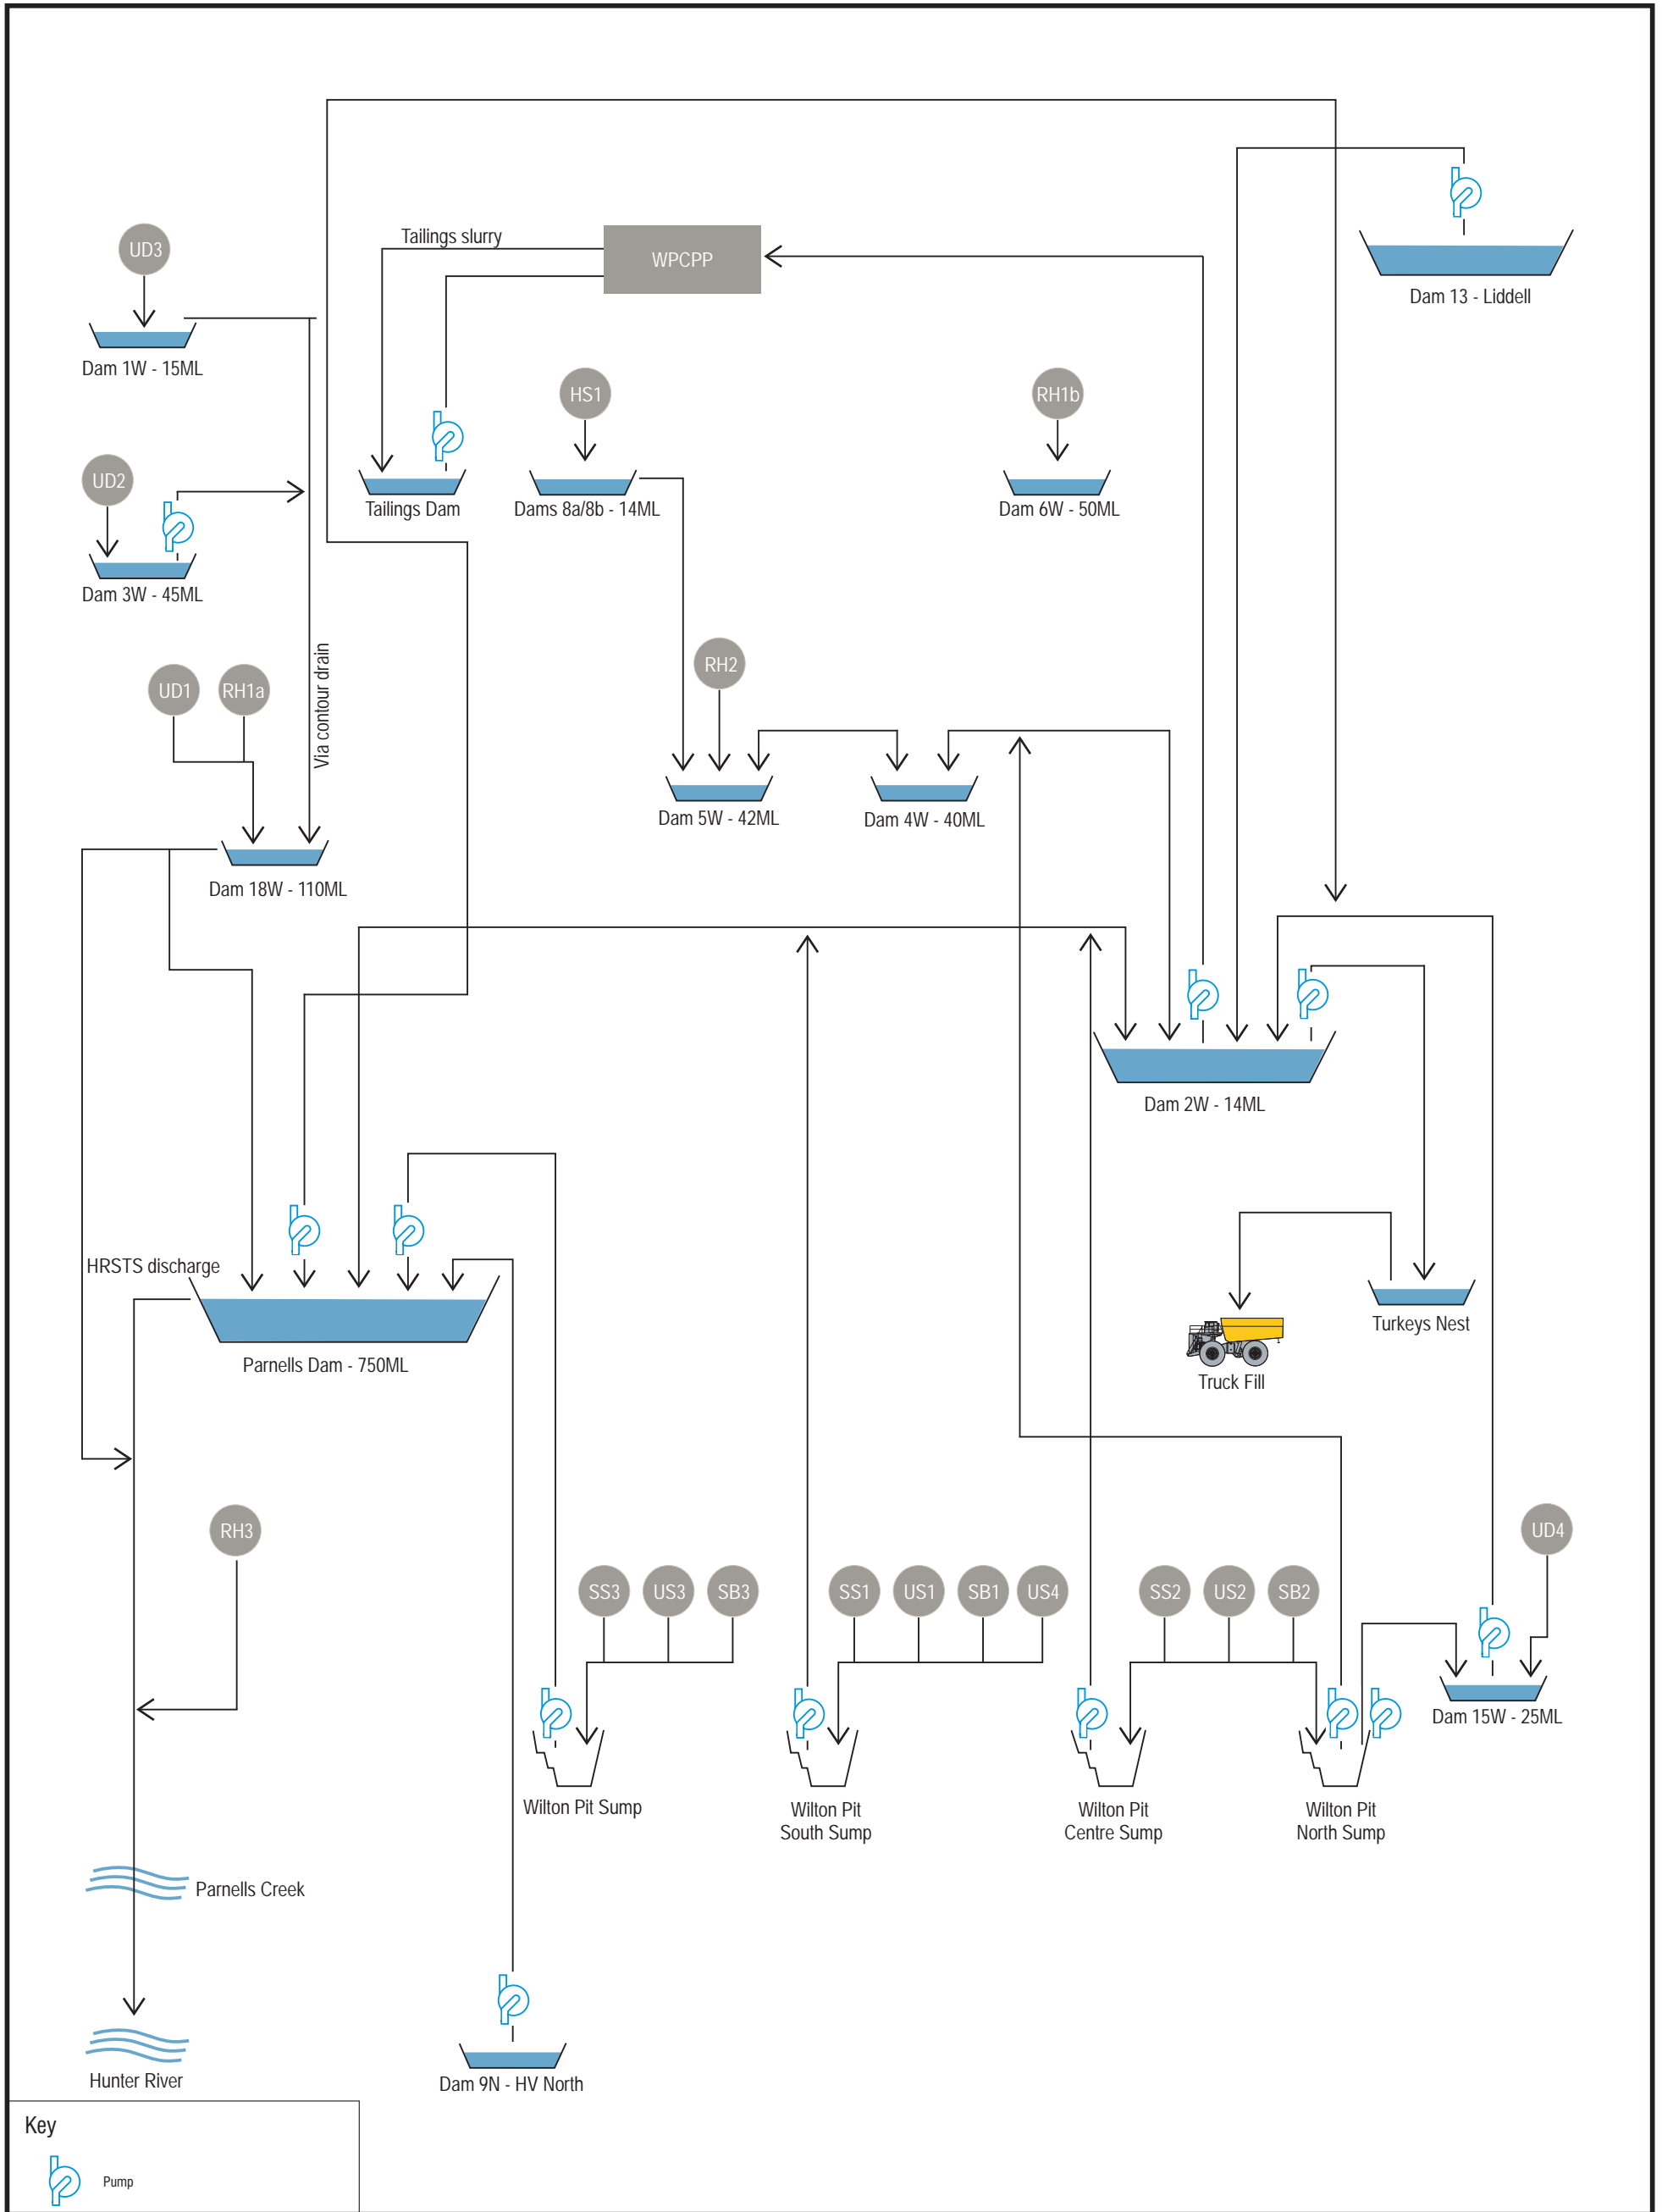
UD3
Dam 1W - 15ML
Tailings slurry
WPCPP
Dam 13 - Liddell
UD2
Dam 3W - 45ML
HS1
RH1b
Tailings Dam
Dams 8a/8b - 14ML
Dam 6W - 50ML
Via contour drain
UD1
RH1a
RH2
Dam 5W - 42ML
Dam 4W - 40ML
Dam 18W - 110ML
Dam 2W - 14ML
HRSTS discharge
Parnells Dam - 750ML
Truck Fill
Turkeys Nest
RH3
UD4
SS3
US3
SB3
SS1
US1
SB1
US4
SS2
US2
SB2
Dam 15W - 25ML
Wilton Pit Sump
Wilton Pit South Sump
Wilton Pit Centre Sump
Wilton Pit North Sump
Parnells Creek
Hunter River
Dam 9N - HV North
Key
Pump